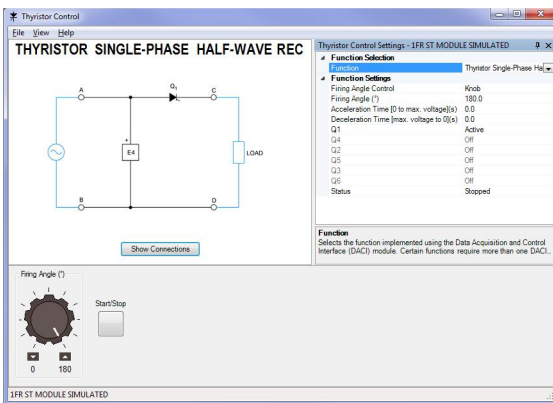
Thyristor Control
File View Help
THYRISTOR SINGLE-PHASE HALF-WAVE REC
A
Q1
C
E4
LOAD
B
D
Show Connections

Thyristor Control Settings - 1FR ST MODULE SIMULATED

| | |
|---|---|
| Function Selection | |
| Function | Thyristor Single-Phase Ha |
| Function Settings | |
| Firing Angle Control | Knob |
| Firing Angle (°) | 180.0 |
| Acceleration Time [0 to max. voltage](s) | 0.0 |
| Deceleration Time [max. voltage to 0](s) | 0.0 |
| Q1 | Active |
| Q4 | Off |
| Q2 | Off |
| Q5 | Off |
| Q3 | Off |
| Q6 | Off |
| Status | Stopped |

Function
Selects the function implemented using the Data Acquisition and Control Interface (DACI) module. Certain functions require more than one DACI.

Firing Angle (°)
Start/Stop
0 180
1FR ST MODULE SIMULATED